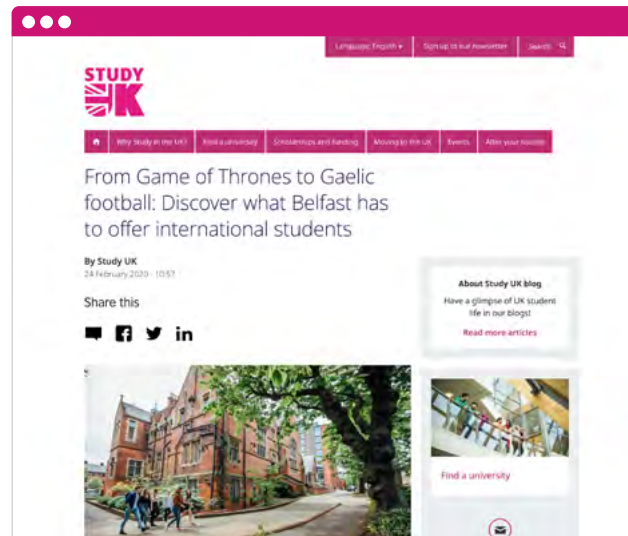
Language: English ▾

Sign up to our newsletter

Search

STUDY UK

Why Study in the UK?

Find a university

Scholarships and funding

Moving to the UK

Events

After your studies

From Game of Thrones to Gaelic football: Discover what Belfast has to offer international students

By Study UK

24 February 2020 - 10:57

Share this

About Study UK blog

Have a glimpse of UK student life in our blogs!

Read more articles

Find a university